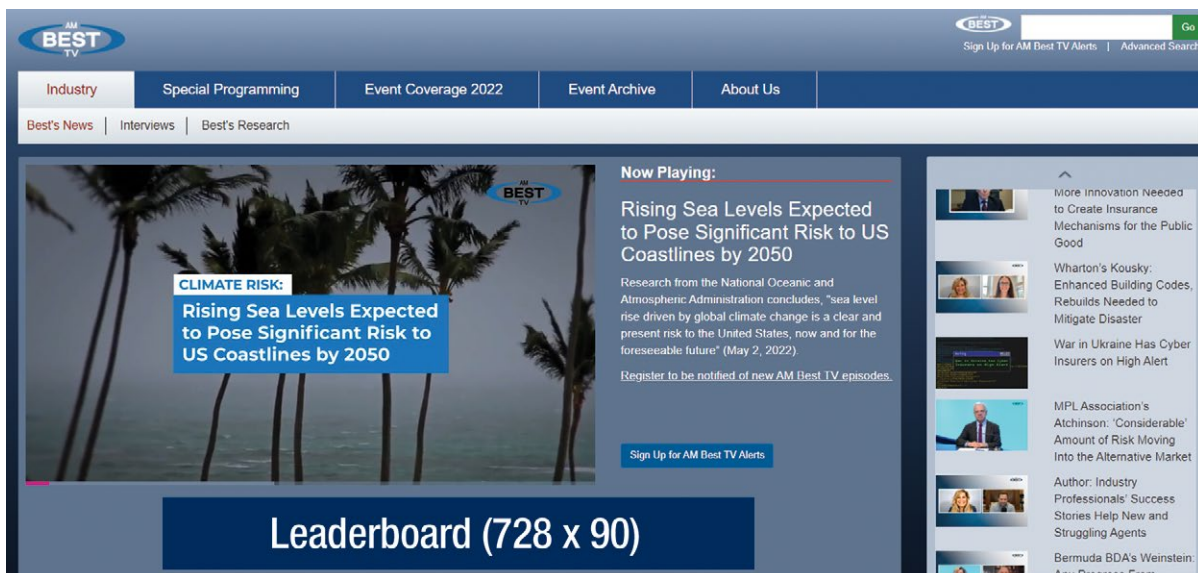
AM BEST TV

BEST

Go

Sign Up for AM Best TV Alerts | Advanced Search

Industry | Special Programming | Event Coverage 2022 | Event Archive | About Us

Best's News | Interviews | Best's Research

AM BEST TV

CLIMATE RISK:

Rising Sea Levels Expected to Pose Significant Risk to US Coastlines by 2050

Now Playing:

Rising Sea Levels Expected to Pose Significant Risk to US Coastlines by 2050

Research from the National Oceanic and Atmospheric Administration concludes, "sea level rise driven by global climate change is a clear and present risk to the United States, now and for the foreseeable future" (May 2, 2022).

Register to be notified of new AM Best TV episodes.

Sign Up for AM Best TV Alerts

Leaderboard (728 x 90)

More Innovation Needed to Create Insurance Mechanisms for the Public Good

Wharton's Kousky: Enhanced Building Codes, Rebuilds Needed to Mitigate Disaster

War in Ukraine Has Cyber Insurers on High Alert

MPL Association's Atchinson: 'Considerable' Amount of Risk Moving Into the Alternative Market

Author: Industry Professionals' Success Stories Help New and Struggling Agents

Bermuda BDA's Weinstein: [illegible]